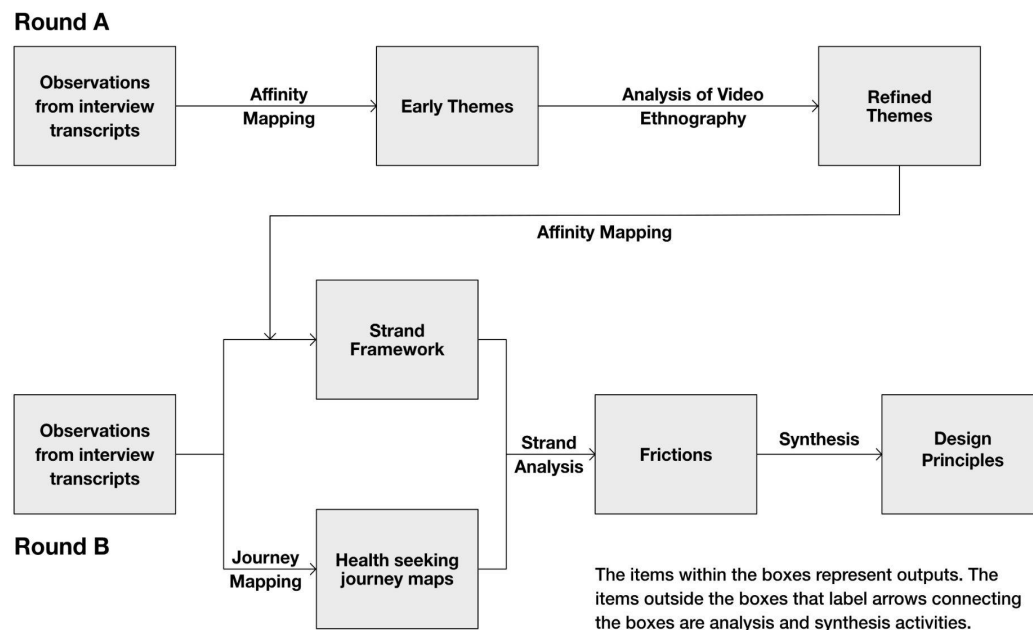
Round A

Observations from interview transcripts

Affinity Mapping

Early Themes

Analysis of Video Ethnography

Refined Themes

Affinity Mapping

Strand Framework

Observations from interview transcripts

Strand Analysis

Frictions

Synthesis

Design Principles

Round B

Journey Mapping

Health seeking journey maps

The items within the boxes represent outputs. The items outside the boxes that label arrows connecting the boxes are analysis and synthesis activities.